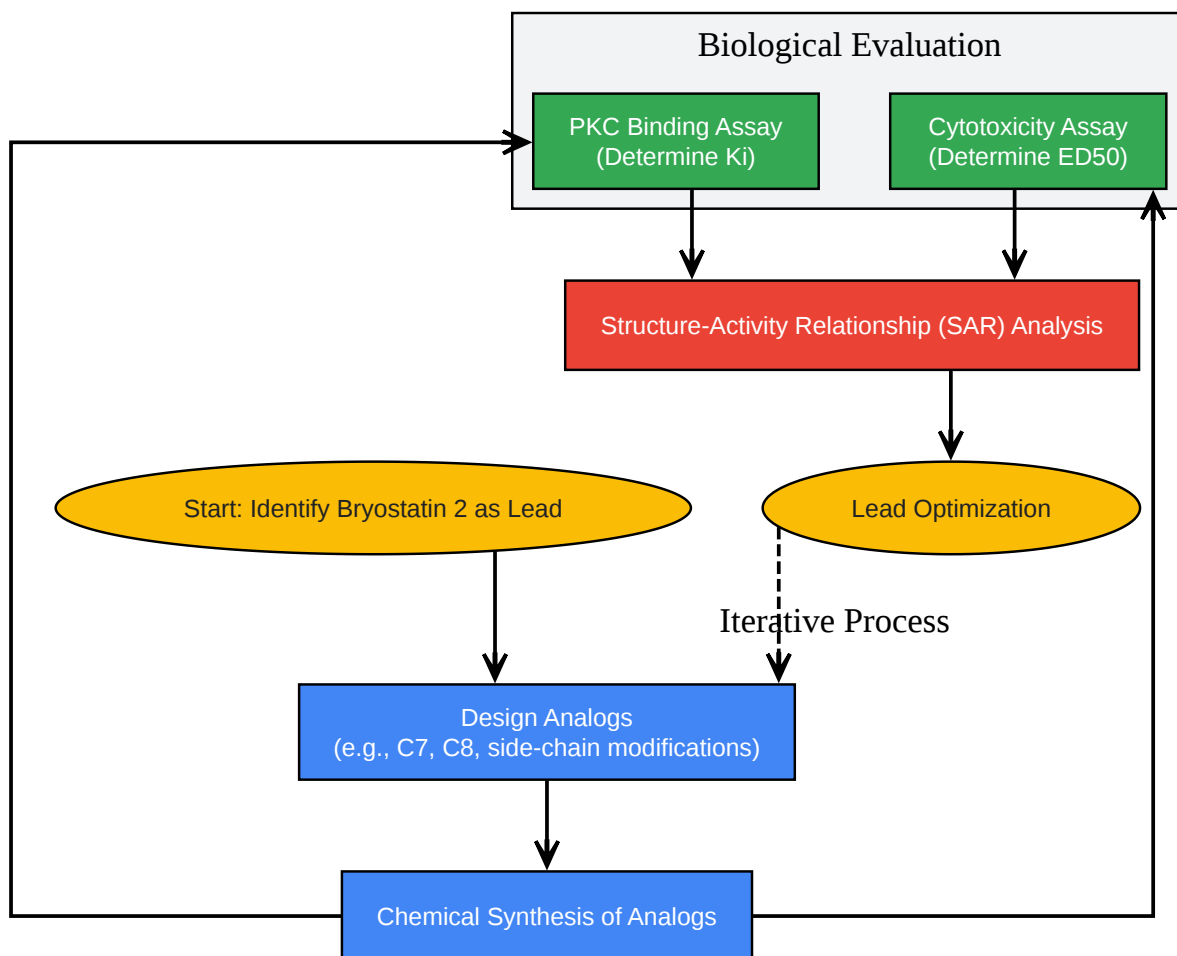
Biological Evaluation

PKC Binding Assay
(Determine Ki)

Cytotoxicity Assay
(Determine ED50)

Structure-Activity Relationship (SAR) Analysis

Start: Identify Bryostatin 2 as Lead

Lead Optimization

Iterative Process

Design Analogs
(e.g., C7, C8, side-chain modifications)

Chemical Synthesis of Analogs